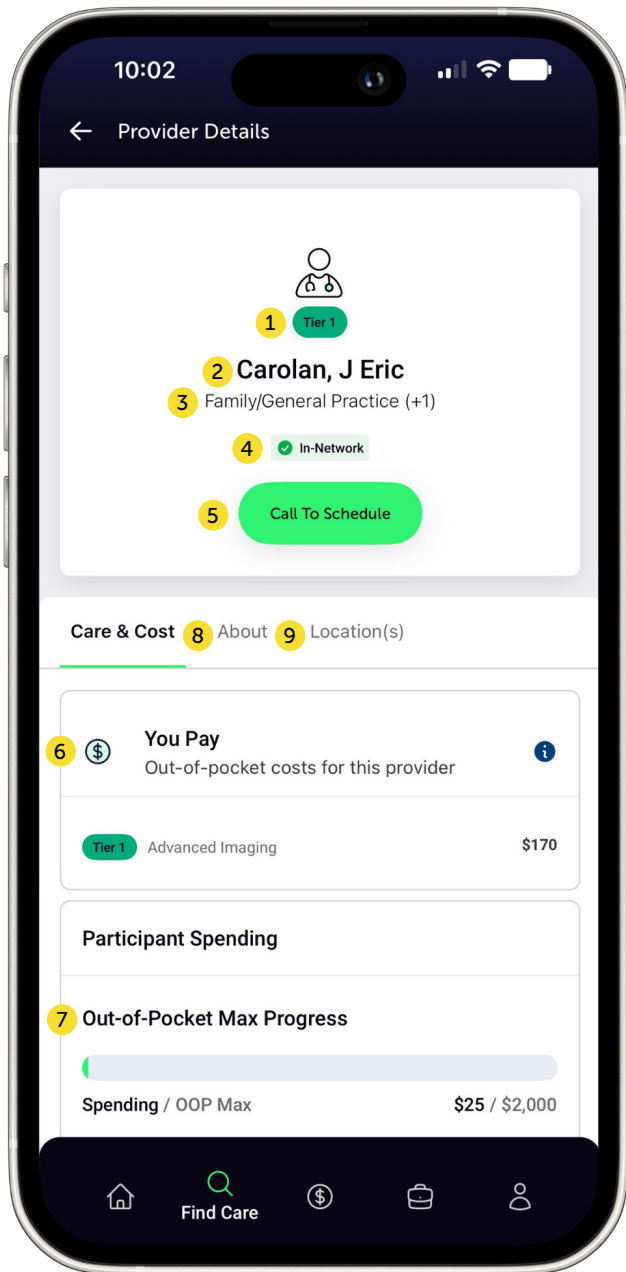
10:02

Provider Details

1 Tier 1

2 Carolan, J Eric

3 Family/General Practice (+1)

4 In-Network

5 Call To Schedule

Care & Cost 8 About 9 Location(s)

6 You Pay
Out-of-pocket costs for this provider

Tier 1 Advanced Imaging $170

Participant Spending

7 Out-of-Pocket Max Progress

Spending / OOP Max $25 / $2,000

Find Care